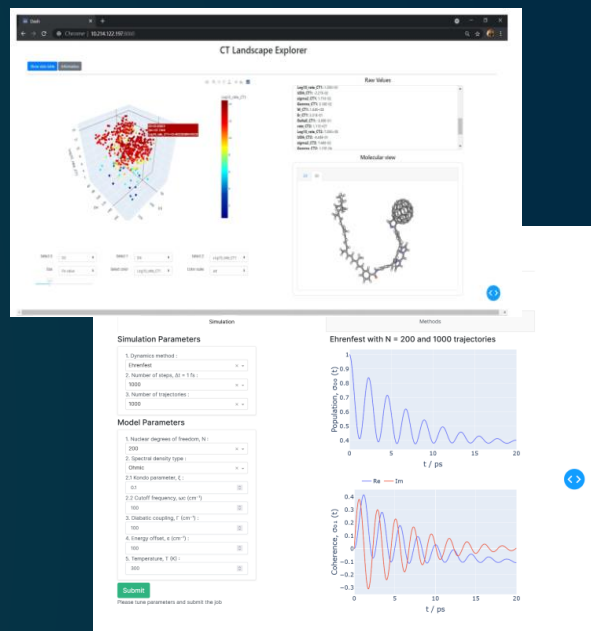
Dash

Chrome | 10.214.122.197

CT Landscape Explorer

Raw Values

Molecular view

Simulation

Methods

Simulation Parameters

1. Dynamics method :

Ehrenfest

2. Number of steps, Δt = 1 fs :

1000

3. Number of trajectories :

1000

Model Parameters

1. Nuclear degrees of freedom, N :

200

2. Spectral density type :

Ohmic

2.1 Kondo parameter, ξ :

0.1

2.2 Cutoff frequency, ωc (cm⁻¹) :

100

3. Diabatic coupling, Γ (cm⁻¹) :

100

4. Energy offset, ε (cm⁻¹) :

100

5. Temperature, T (K) :

300

Submit

Please tune parameters and submit the job

Ehrenfest with N = 200 and 1000 trajectories

Population, $\sigma_{00}$ (t)

1
0.9
0.8
0.7
0.6
0.5
0.4

0
5
10
15
20

t / ps

Re
Im

Coherence, $\sigma_{01}$ (t)

0.4
0.3
0.2
0.1
0
−0.1
−0.2
−0.3

0
5
10
15
20

t / ps